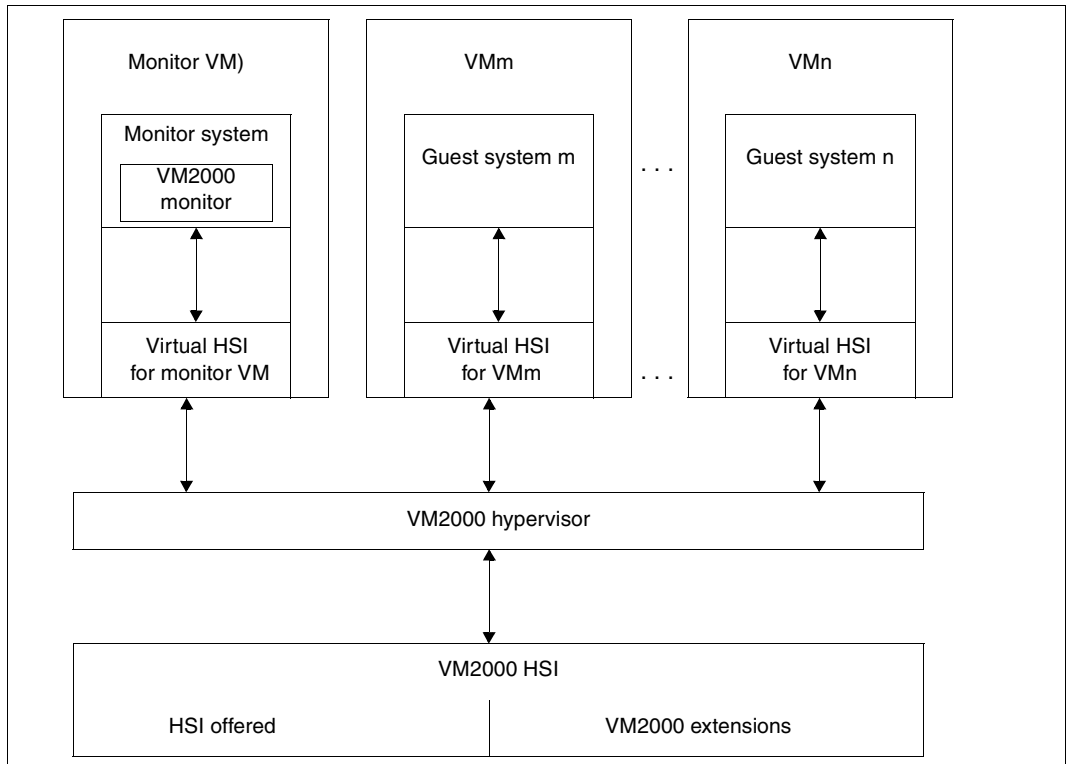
Monitor VM)

Monitor system

VM2000 monitor

Virtual HSI for monitor VM

VMm

Guest system m

Virtual HSI for VMm

. . .

. . .

VMn

Guest system n

Virtual HSI for VMn

VM2000 hypervisor

VM2000 HSI

HSI offered

VM2000 extensions